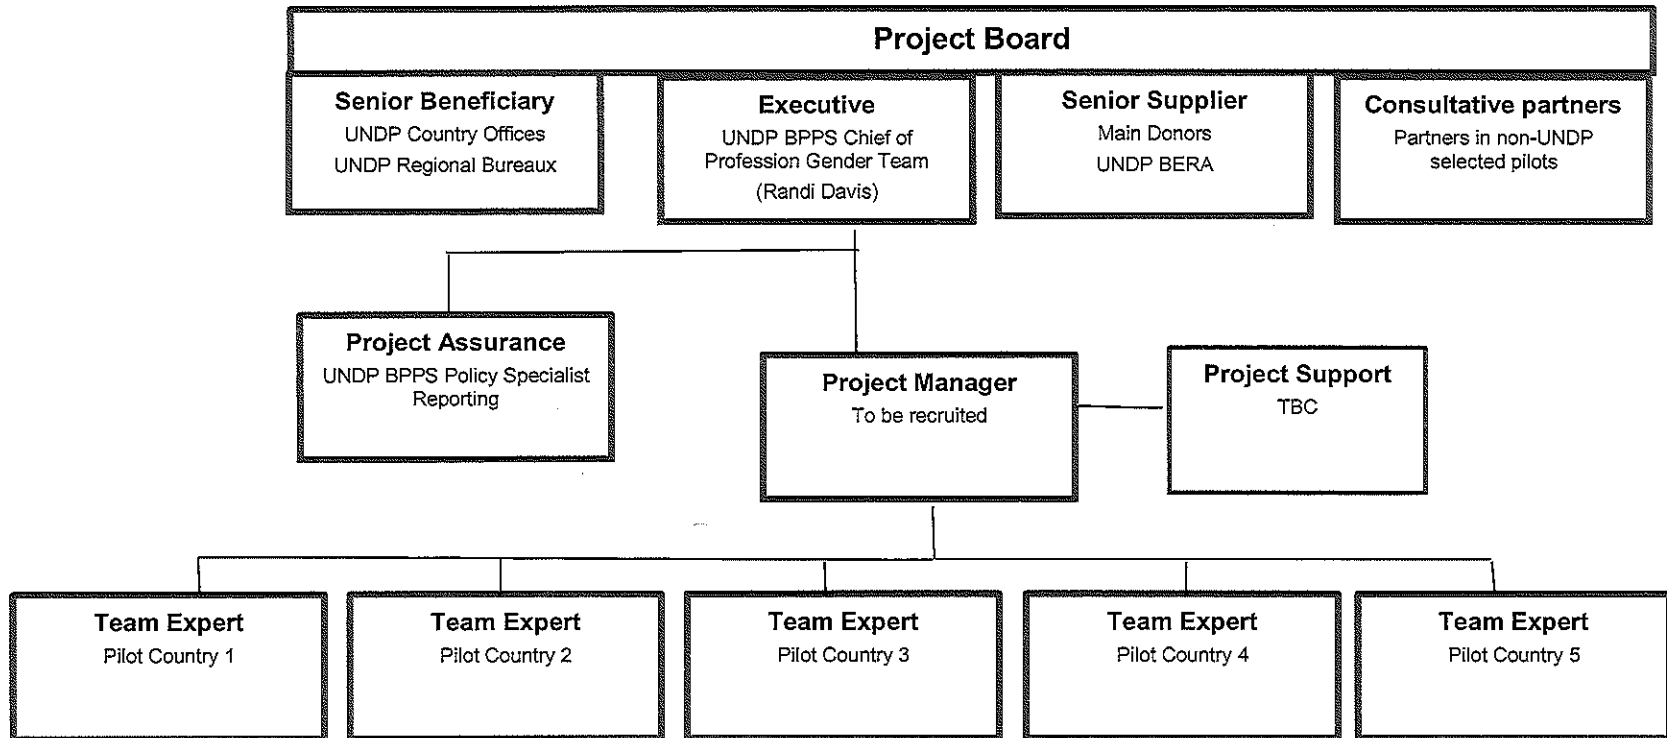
Project Board

Senior Beneficiary
UNDP Country Offices
UNDP Regional Bureaux

Executive
UNDP BPPS Chief of Profession Gender Team
(Randi Davis)

Senior Supplier
Main Donors
UNDP BERA

Consultative partners
Partners in non-UNDP selected pilots

Project Assurance
UNDP BPPS Policy Specialist Reporting

Project Manager
To be recruited

Project Support
TBC

Team Expert
Pilot Country 1

Team Expert
Pilot Country 2

Team Expert
Pilot Country 3

Team Expert
Pilot Country 4

Team Expert
Pilot Country 5